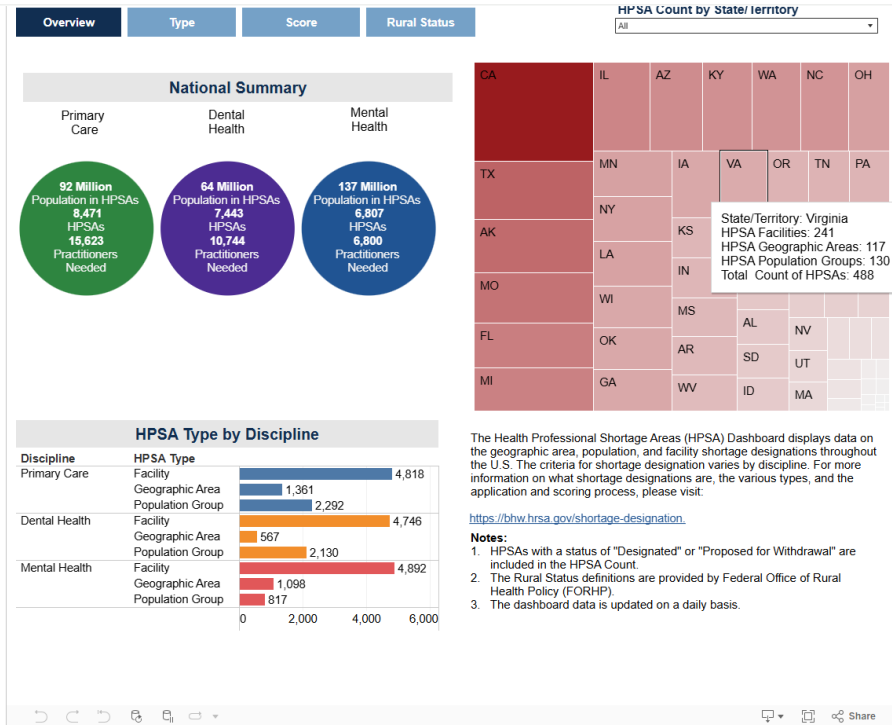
Overview | Type | Score | Rural Status

HPSA Count by State/Territory

All

National Summary

Primary Care

Dental Health

Mental Health

92 Million Population in HPSAs 8,471 HPSAs 15,623 Practitioners Needed

64 Million Population in HPSAs 7,443 HPSAs 10,744 Practitioners Needed

137 Million Population in HPSAs 6,807 HPSAs 6,800 Practitioners Needed

CA IL AZ KY WA NC OH
TX MN IA VA OR TN PA
NY
AK KS
LA
IN
MO
WI
MS
AL
NV
FL
OK
AR
SD
UT
MI
GA
WV
ID
MA

State/Territory: Virginia
HPSA Facilities: 241
HPSA Geographic Areas: 117
HPSA Population Groups: 130
Total Count of HPSAs: 488

HPSA Type by Discipline

| Discipline | HPSA Type | |
|---|---|---|
| Primary Care | Facility | 4,818 |
| | Geographic Area | 1,361 |
| | Population Group | 2,292 |
| Dental Health | Facility | 4,746 |
| | Geographic Area | 567 |
| | Population Group | 2,130 |
| Mental Health | Facility | 4,892 |
| | Geographic Area | 1,098 |
| | Population Group | 817 |

0 2,000 4,000 6,000

The Health Professional Shortage Areas (HPSA) Dashboard displays data on the geographic area, population, and facility shortage designations throughout the U.S. The criteria for shortage designation varies by discipline. For more information on what shortage designations are, the various types, and the application and scoring process, please visit:

https://bhw.hrsa.gov/shortage-designation.

Notes:
1. HPSAs with a status of "Designated" or "Proposed for Withdrawal" are included in the HPSA Count.
2. The Rural Status definitions are provided by Federal Office of Rural Health Policy (FORHP).
3. The dashboard data is updated on a daily basis.

Share